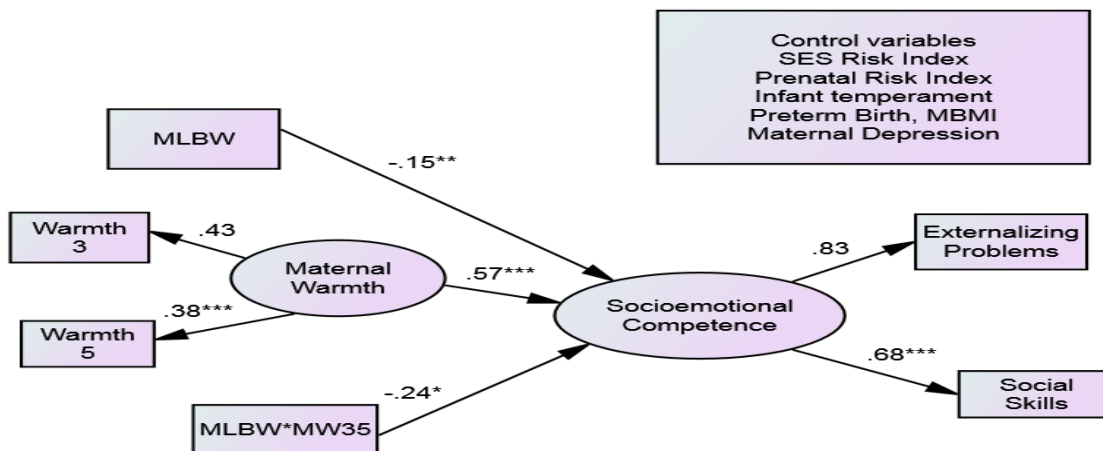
Control variables
SES Risk Index
Prenatal Risk Index
Infant temperament
Preterm Birth, MBMI
Maternal Depression

MLBW

-.15**

Warmth 3

.43

Maternal Warmth

.57***

.83

Externalizing Problems

.38***

Warmth 5

Socioemotional Competence

.68***

-.24*

Social Skills

MLBW*MW35